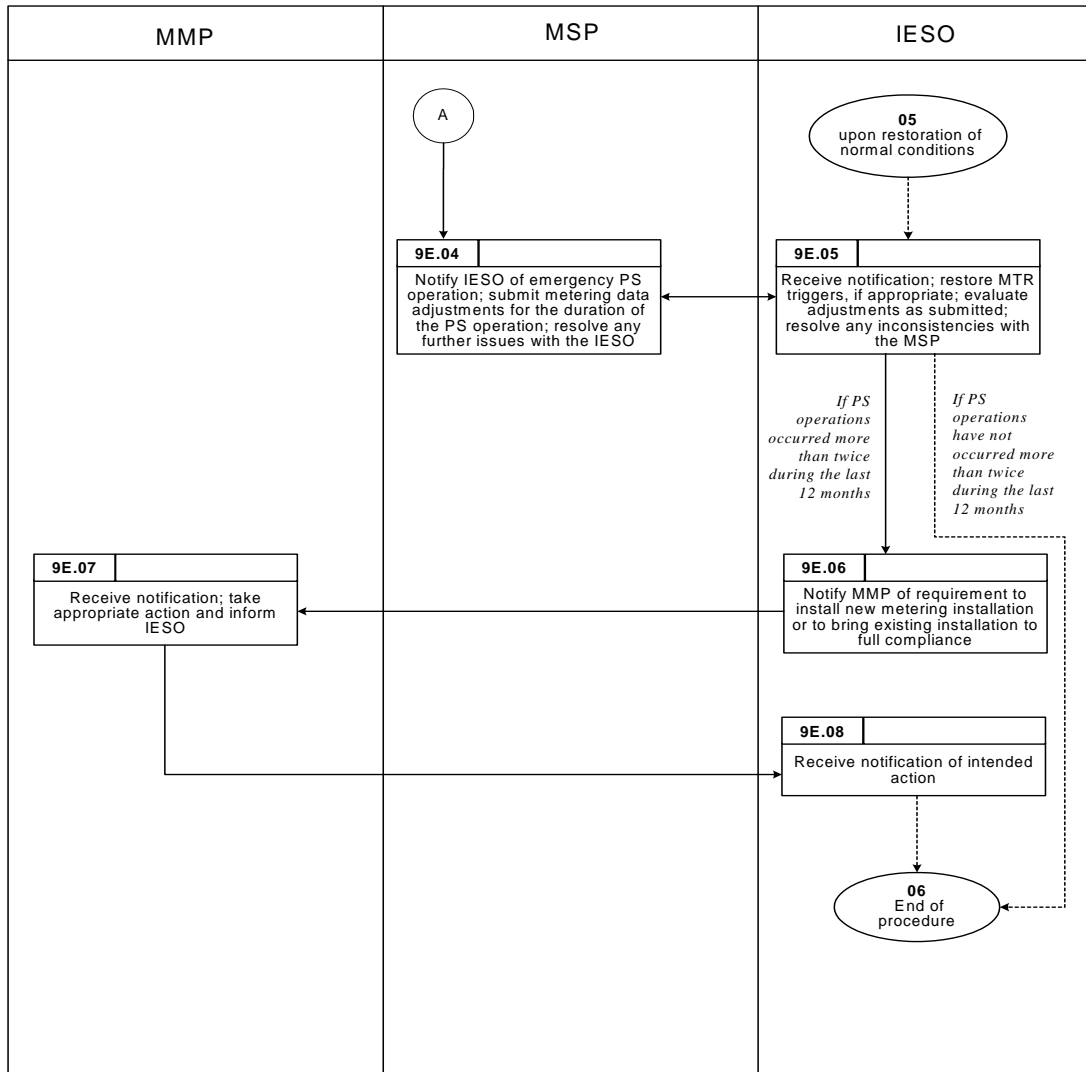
MMP

MSP

IESO

A

05
upon restoration of normal conditions

9E.04

Notify IESO of emergency PS operation; submit metering data adjustments for the duration of the PS operation; resolve any further issues with the IESO

9E.05

Receive notification; restore MTR triggers, if appropriate; evaluate adjustments as submitted; resolve any inconsistencies with the MSP

If PS operations occurred more than twice during the last 12 months

If PS operations have not occurred more than twice during the last 12 months

9E.07

Receive notification; take appropriate action and inform IESO

9E.06

Notify MMP of requirement to install new metering installation or to bring existing installation to full compliance

9E.08

Receive notification of intended action

06
End of procedure